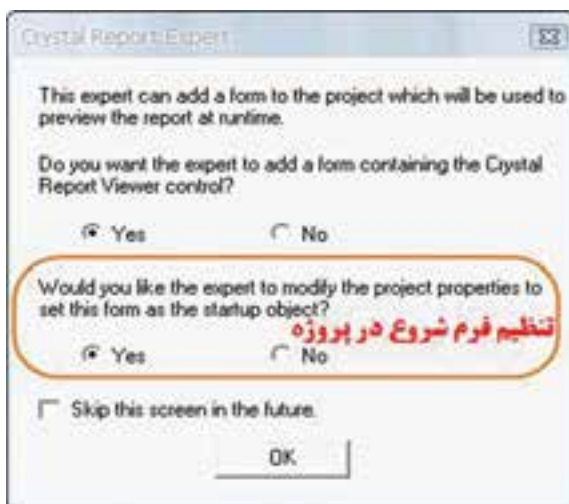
Crystal Report Expert

This expert can add a form to the project which will be used to preview the report at runtime.

Do you want the expert to add a form containing the Crystal Report Viewer control?

Yes
No

Would you like the expert to modify the project properties to set this form as the startup object?

تنظیم فرم شروع در پروژه

Yes
No

Skip this screen in the future.

OK